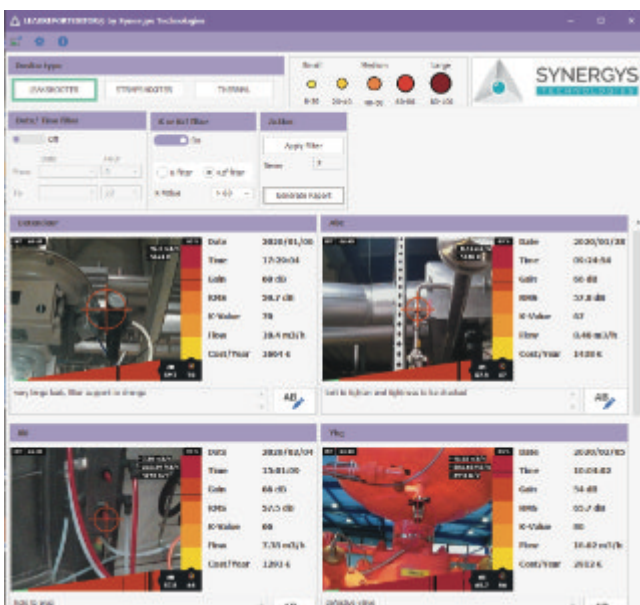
LEAKREPORTERPRO by Synergys Technologies

Device type
LEAKREPORTER STEAMREPORTER THERMAL

Small Medium Large
0-10 10-25 25-50 50-80 80-100

SYNERGYS TECHNOLOGIES

Date/Time filter
Off
From
To

K or Ref filter
On
K-Value 1-50

Action
Apply filter
Generate Report

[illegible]
Date 2020/01/08
Time 17:30:04
Gain 60 dB
RMS 38.7 dB
K-Value 78
Flow 18.4 m3/h
Cost/Year 1804 €
very large leak, filter support or change

Air
Date 2020/01/28
Time 09:24:58
Gain 50 dB
RMS 37.8 dB
K-Value 47
Flow 0.46 m3/h
Cost/Year 1430 €
Seal to tighten and tightness to be checked

Air
Date 2020/02/04
Time 15:01:00
Gain 66 dB
RMS 57.5 dB
K-Value 69
Flow 7.35 m3/h
Cost/Year 1203 €

Pipe
Date 2020/02/03
Time 10:08:03
Gain 54 dB
RMS 60.7 dB
K-Value 80
Flow 10.63 m3/h
Cost/Year 2012 €